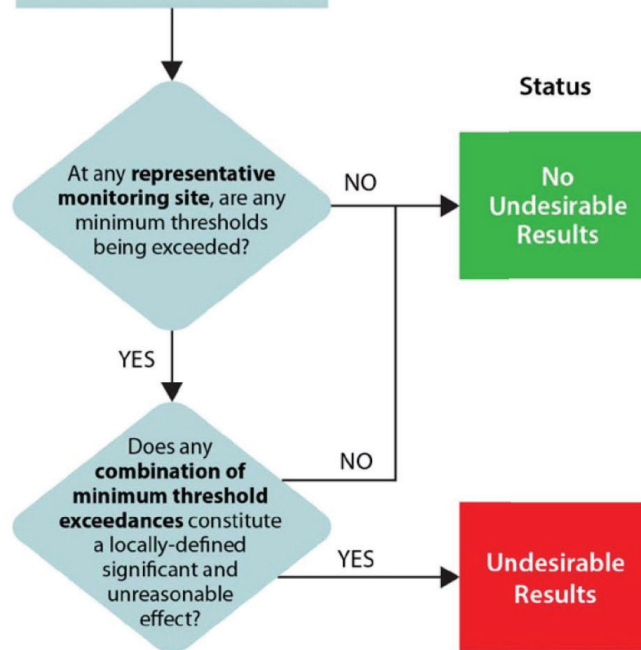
Status

At any representative monitoring site, are any minimum thresholds being exceeded?

NO

No Undesirable Results

YES

Does any combination of minimum threshold exceedances constitute a locally-defined significant and unreasonable effect?

NO

YES

Undesirable Results